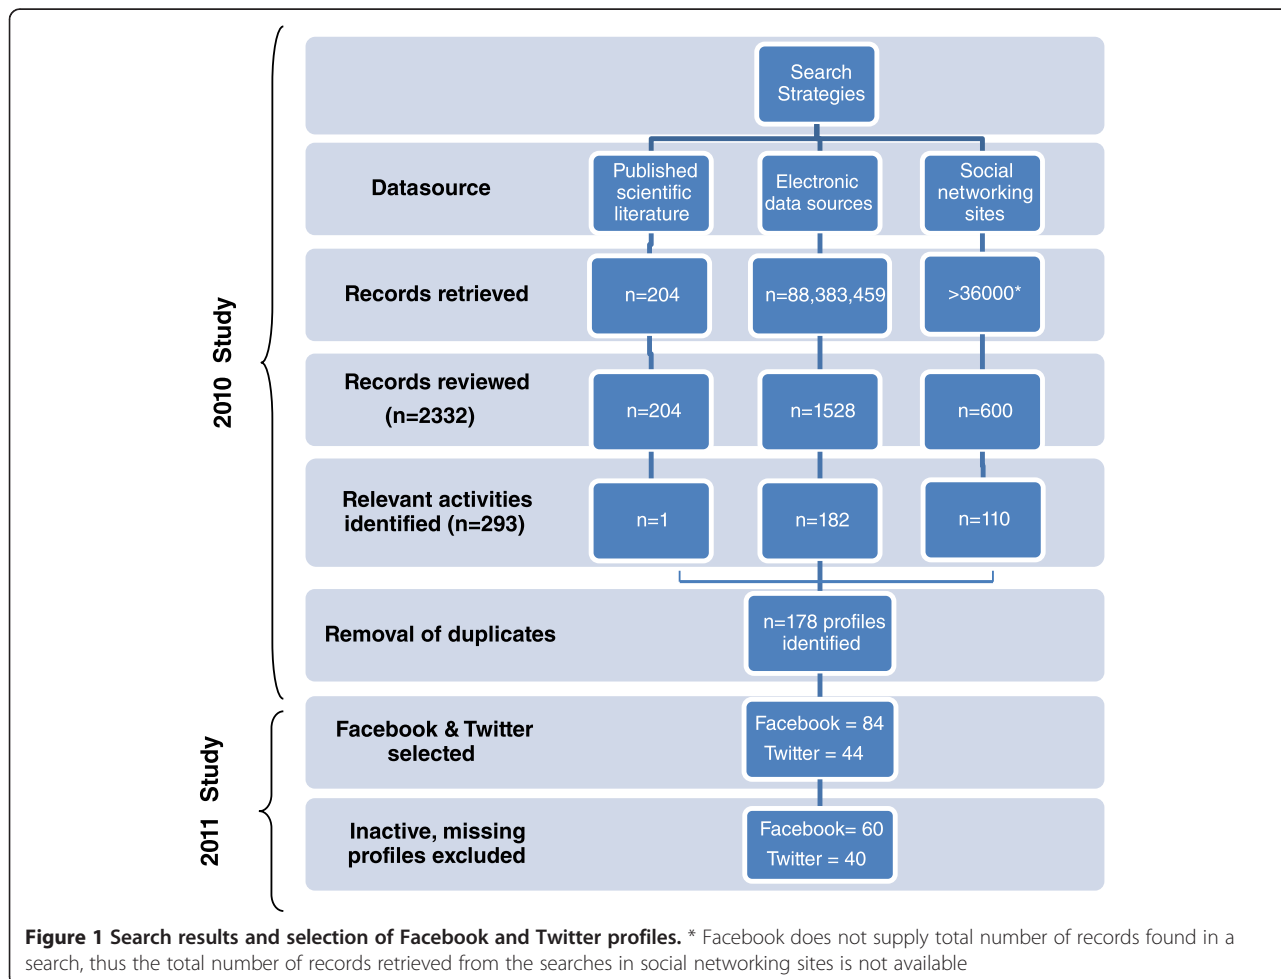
2010 Study

Search Strategies

Datasource

Published scientific literature

Electronic data sources

Social networking sites

Records retrieved

n=204

n=88,383,459

>36000*

Records reviewed (n=2332)

n=204

n=1528

n=600

Relevant activities identified (n=293)

n=1

n=182

n=110

Removal of duplicates

n=178 profiles identified

2011 Study

Facebook & Twitter selected

Facebook = 84
Twitter = 44

Inactive, missing profiles excluded

Facebook= 60
Twitter = 40

**Figure 1 Search results and selection of Facebook and Twitter profiles.** * Facebook does not supply total number of records found in a search, thus the total number of records retrieved from the searches in social networking sites is not available